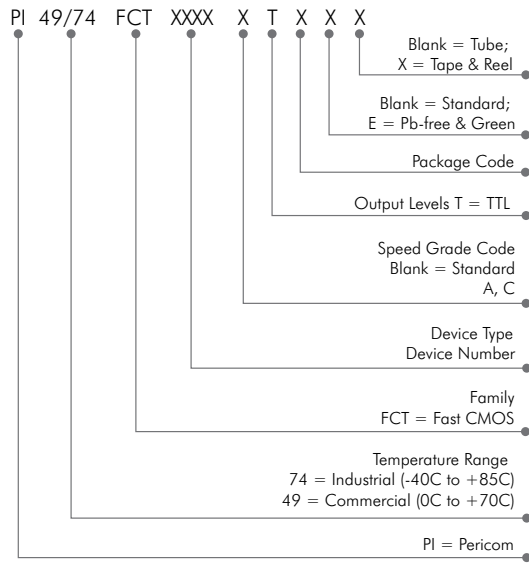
PI 49/74 FCT XXXX X T X X X

Blank = Tube;
X = Tape & Reel

Blank = Standard;
E = Pb-free & Green

Package Code

Output Levels T = TTL

Speed Grade Code
Blank = Standard
A, C

Device Type
Device Number

Family
FCT = Fast CMOS

Temperature Range
74 = Industrial (-40C to +85C)
49 = Commercial (0C to +70C)

PI = Pericom